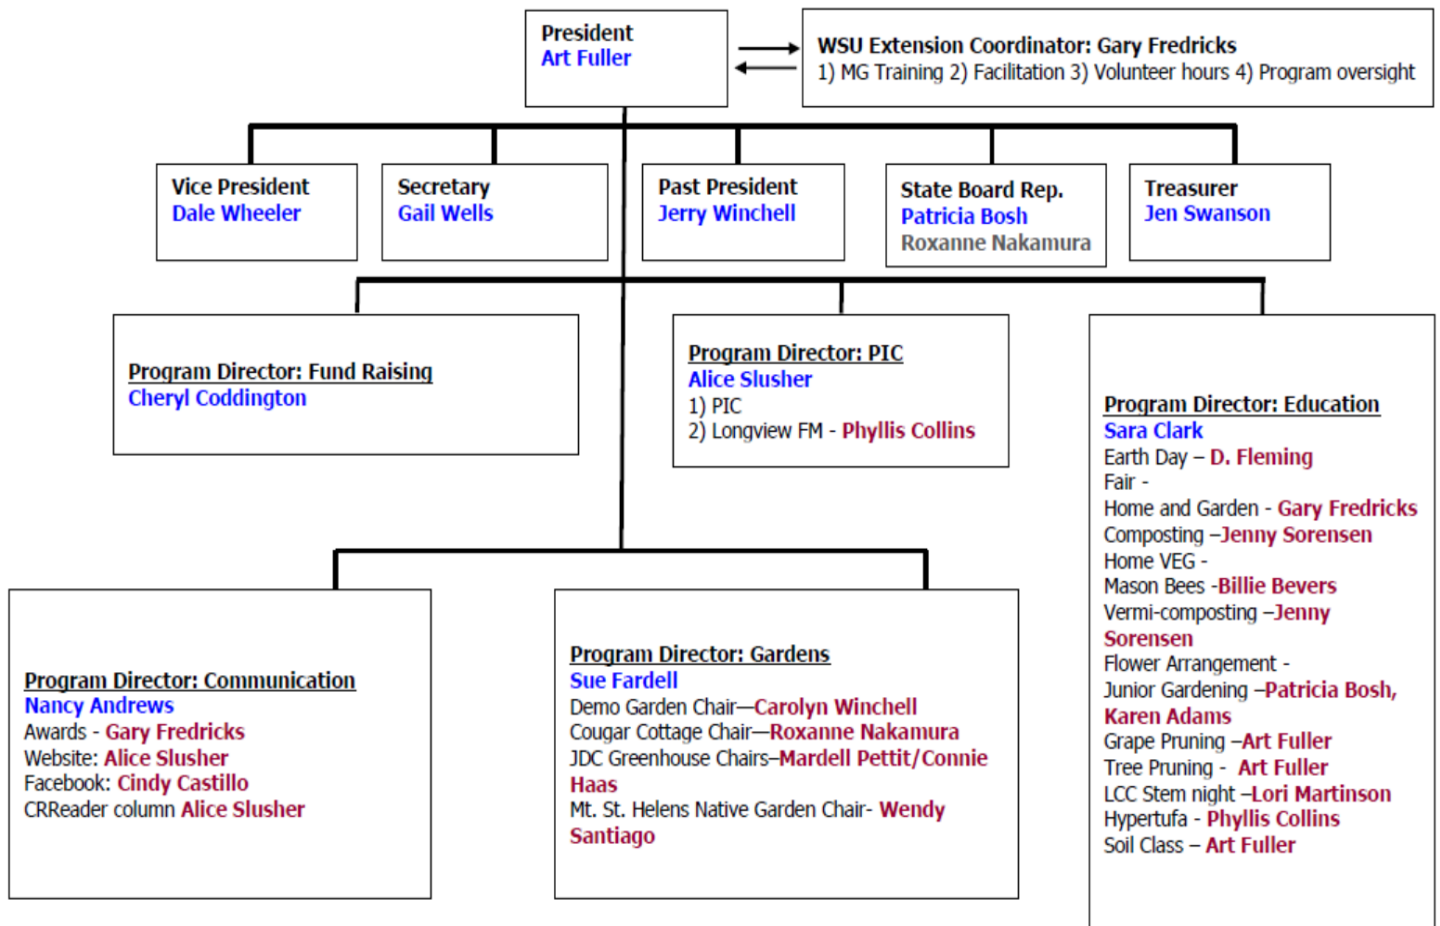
President
Art Fuller

WSU Extension Coordinator: Gary Fredricks
1) MG Training 2) Facilitation 3) Volunteer hours 4) Program oversight

Vice President
Dale Wheeler

Secretary
Gail Wells

Past President
Jerry Winchell

State Board Rep.
Patricia Bosh
Roxanne Nakamura

Treasurer
Jen Swanson

Program Director: Fund Raising
Cheryl Coddington

Program Director: PIC
Alice Slusher
1) PIC
2) Longview FM - Phyllis Collins

Program Director: Education
Sara Clark
Earth Day – D. Fleming
Fair -
Home and Garden - Gary Fredricks
Composting –Jenny Sorensen
Home VEG -
Mason Bees -Billie Bevers
Vermi-composting –Jenny Sorensen
Flower Arrangement -
Junior Gardening –Patricia Bosh, Karen Adams
Grape Pruning –Art Fuller
Tree Pruning - Art Fuller
LCC Stem night –Lori Martinson
Hypertufa - Phyllis Collins
Soil Class – Art Fuller

Program Director: Communication
Nancy Andrews
Awards - Gary Fredricks
Website: Alice Slusher
Facebook: Cindy Castillo
CRReader column Alice Slusher

Program Director: Gardens
Sue Fardell
Demo Garden Chair—Carolyn Winchell
Cougar Cottage Chair—Roxanne Nakamura
JDC Greenhouse Chairs–Mardell Pettit/Connie Haas
Mt. St. Helens Native Garden Chair- Wendy Santiago